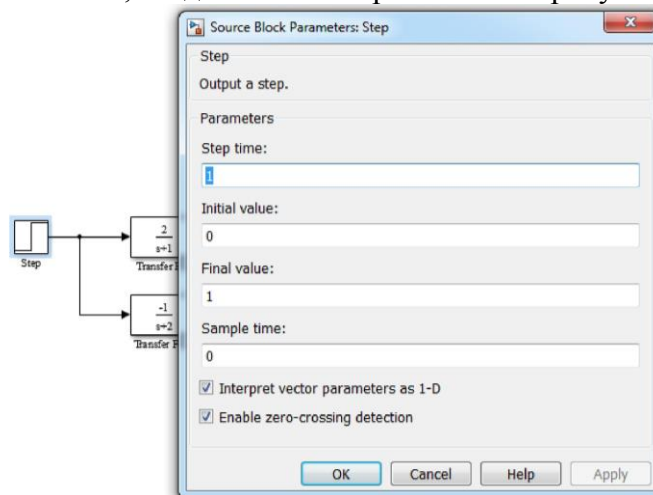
Source Block Parameters: Step

Step

Output a step.

Parameters

Step time:

1

Initial value:

0

Final value:

1

Sample time:

0

Interpret vector parameters as 1-D

Enable zero-crossing detection

OK Cancel Help Apply

Step

$\frac{2}{s+1}$

Transfer F

$\frac{-1}{s+2}$

Transfer F